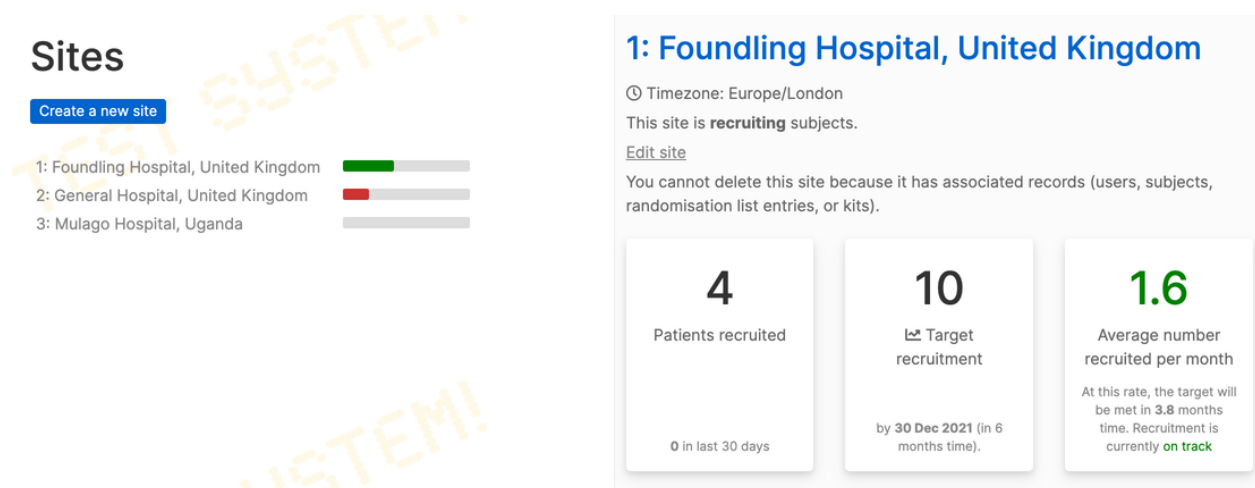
Sites

Create a new site

1: Foundling Hospital, United Kingdom
2: General Hospital, United Kingdom
3: Mulago Hospital, Uganda

TEST SYSTEM!

1: Foundling Hospital, United Kingdom

Timezone: Europe/London

This site is **recruiting** subjects.

Edit site

You cannot delete this site because it has associated records (users, subjects, randomisation list entries, or kits).

4
Patients recruited
**0** in last 30 days

10
Target recruitment
by **30 Dec 2021** (in 6 months time).

1.6
Average number recruited per month
At this rate, the target will be met in **3.8** months time. Recruitment is currently on track

SYSTEM!